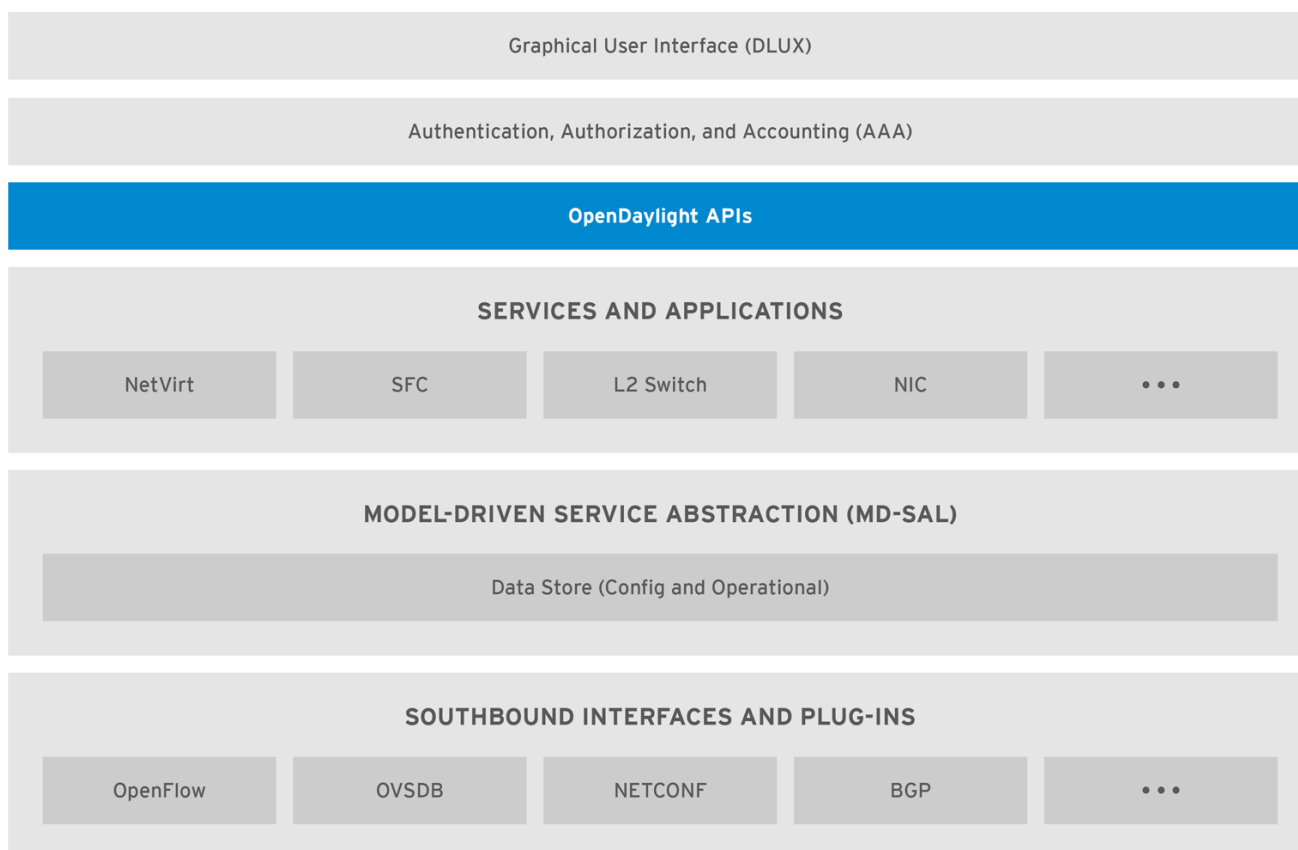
Graphical User Interface (DLUX)

Authentication, Authorization, and Accounting (AAA)

OpenDaylight APIs

SERVICES AND APPLICATIONS

NetVirt

SFC

L2 Switch

NIC

•••

MODEL-DRIVEN SERVICE ABSTRACTION (MD-SAL)

Data Store (Config and Operational)

SOUTHBOUND INTERFACES AND PLUG-INS

OpenFlow

OVSDB

NETCONF

BGP

•••